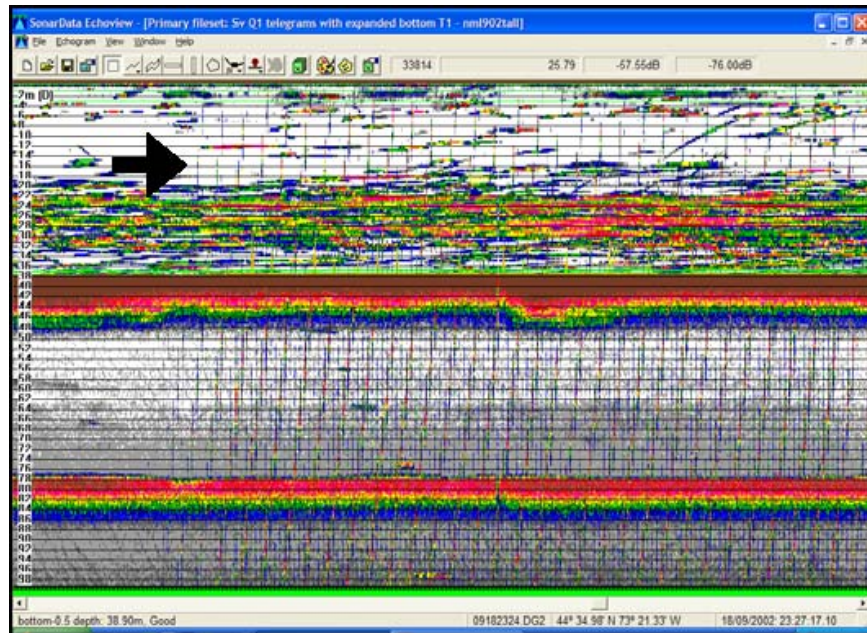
SonarData Echoview - [Primary fileset: Sv Q1 telegrams with expanded bottom T1 - nml902tall]

File Echogram View Window Help

33814 25.79 -67.55dB -76.00dB

-2m (D)
4
6
8
10
12
14
16
18
20
22
24
26
28
30
32
34
36
38
40
42
44
46
48
50
52
54
56
58
60
62
64
66
68
70
72
74
76
78
80
82
84
86
88
90
92
94
96
98

bottom-0.5 depth: 38.90m, Good 09182324.DG2 44° 34.98' N 73° 21.33' W 18/09/2002 23:27:17.10